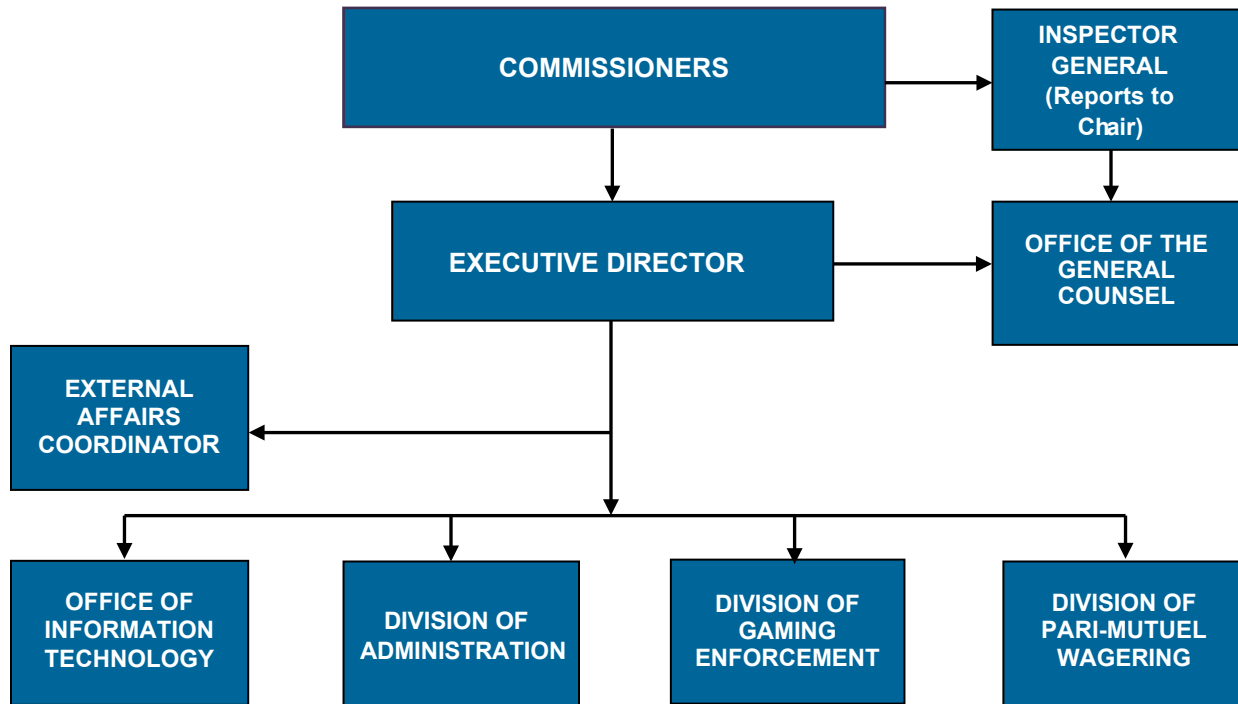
COMMISSIONERS

INSPECTOR GENERAL (Reports to Chair)

EXECUTIVE DIRECTOR

OFFICE OF THE GENERAL COUNSEL

EXTERNAL AFFAIRS COORDINATOR

OFFICE OF INFORMATION TECHNOLOGY

DIVISION OF ADMINISTRATION

DIVISION OF GAMING ENFORCEMENT

DIVISION OF PARI-MUTUEL WAGERING